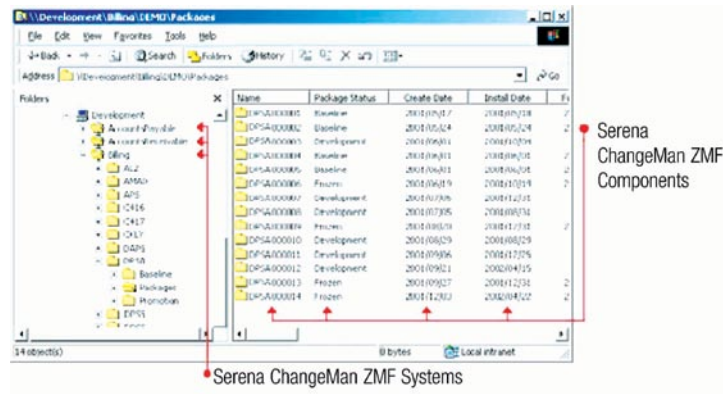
\\Development\Billing\DEMO\Packages

File Edit View Favorites Tools Help

Back Search Folders History

Address \\Development\Billing\DEMO\Packages

Go

Folders

Development
AccountsPayable
AccountsReceivable
Billing
AL2
AMA
APS
C416
C417
CKLY
DAP
DPSA
Baseline
Packages
Promotion
DPSS

| Name | Package Status | Create Date | Install Date |
|---|---|---|---|
| DPSA000001 | Baseline | 2001/05/17 | 2001/05/18 |
| DPSA000002 | Baseline | 2001/05/24 | 2001/05/24 |
| DPSA000003 | Development | 2001/06/01 | 2001/10/09 |
| DPSA000004 | Baseline | 2001/06/01 | 2001/06/01 |
| DPSA000005 | Baseline | 2001/06/01 | 2001/06/01 |
| DPSA000006 | Frozen | 2001/06/19 | 2001/10/19 |
| DPSA000007 | Development | 2001/07/05 | 2001/12/31 |
| DPSA000008 | Development | 2001/07/05 | 2001/08/31 |
| DPSA000009 | Frozen | 2001/08/19 | 2001/12/31 |
| DPSA000010 | Development | 2001/08/29 | 2001/08/29 |
| DPSA000011 | Development | 2001/09/06 | 2001/12/05 |
| DPSA000012 | Development | 2001/09/21 | 2002/04/15 |
| DPSA000013 | Frozen | 2001/09/27 | 2001/12/31 |
| DPSA000014 | Frozen | 2001/12/03 | 2002/04/22 |

14 object(s)

0 bytes

Local intranet

Serena ChangeMan ZMF Components

Serena ChangeMan ZMF Systems